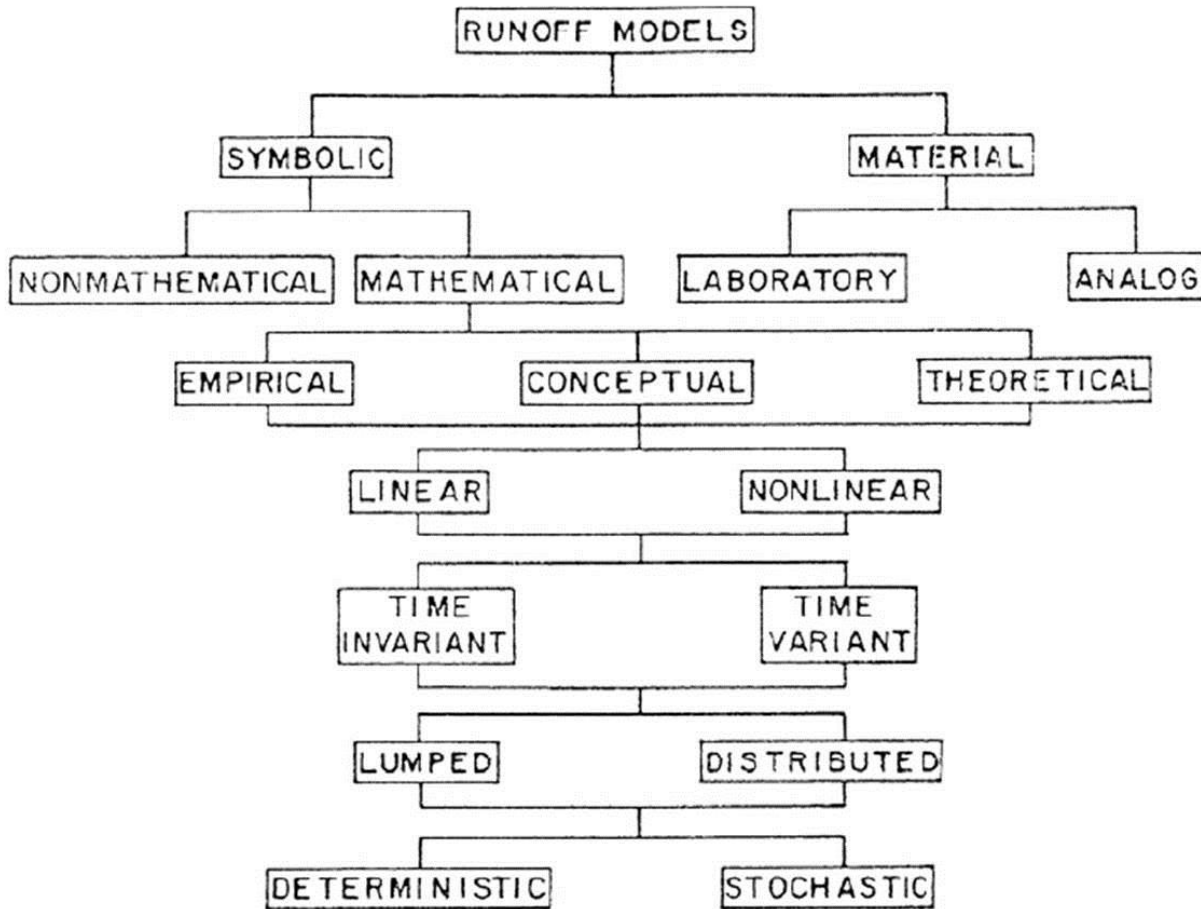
RUNOFF MODELS

SYMBOLIC

MATERIAL

NONMATHEMATICAL

MATHEMATICAL

LABORATORY

ANALOG

EMPIRICAL

CONCEPTUAL

THEORETICAL

LINEAR

NONLINEAR

TIME INVARIANT

TIME VARIANT

LUMPED

DISTRIBUTED

DETERMINISTIC

STOCHASTIC